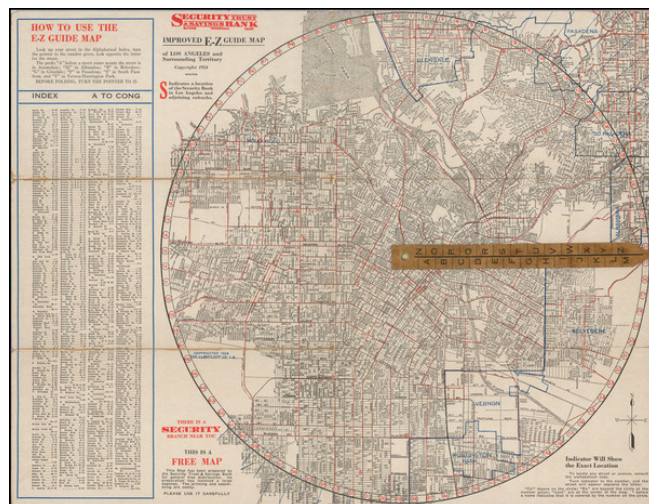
HOW TO USE THE E-Z GUIDE MAP

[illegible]

INDEX A TO CONG

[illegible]

SECURITY TRUST & SAVINGS BANK

IMPROVED E-Z GUIDE MAP

of LOS ANGELES and Surrounding Territory

Copyright 1924

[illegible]

PASADENA

GLENDALE

SOUTH PASADENA

HOLLYWOOD

BELVEDERE

VERNON

HUNTINGTON PARK

N O P Q R S T U V W X Y Z

A B C D E F G H I J K L M

THERE IS A SECURITY BRANCH NEAR YOU

THIS IS A FREE MAP

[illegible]

PLEASE USE IT CAREFULLY

Indicator Will Show the Exact Location

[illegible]